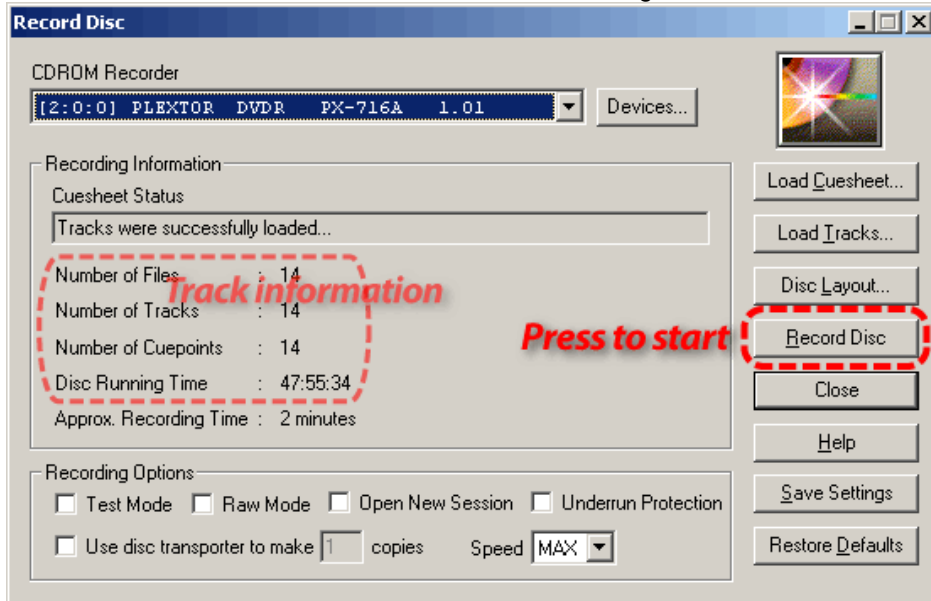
Record Disc

CDROM Recorder

[2:0:0] PLEXTOR DVDR PX-716A 1.01

Devices...

Recording Information

Cuesheet Status

Tracks were successfully loaded...

Number of Files : 14

Track information

Number of Tracks : 14

Number of Cuepoints : 14

Disc Running Time : 47:55:34

Approx. Recording Time : 2 minutes

Recording Options

Test Mode
Raw Mode
Open New Session
Underrun Protection

Use disc transporter to make 1 copies

Speed MAX

Load Cuesheet...

Load Tracks...

Disc Layout...

Press to start

Record Disc

Close

Help

Save Settings

Restore Defaults